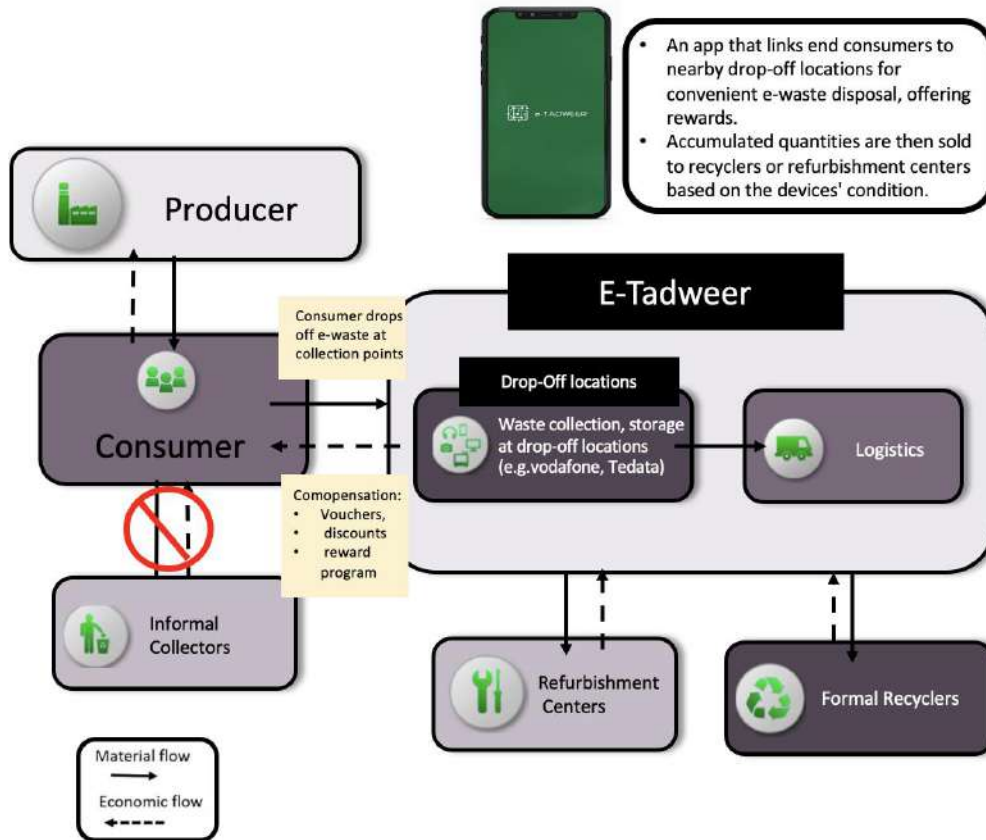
E-TADWEER

• An app that links end consumers to nearby drop-off locations for convenient e-waste disposal, offering rewards.
• Accumulated quantities are then sold to recyclers or refurbishment centers based on the devices' condition.

Producer

E-Tadweer

Consumer drops off e-waste at collection points

Consumer

Drop-Off locations

Waste collection, storage at drop-off locations (e.g.vodafone, Tedata)

Logistics

Comopensation:
• Vouchers,
• discounts
• reward program

Informal Collectors

Refurbishment Centers

Formal Recyclers

Material flow

Economic flow